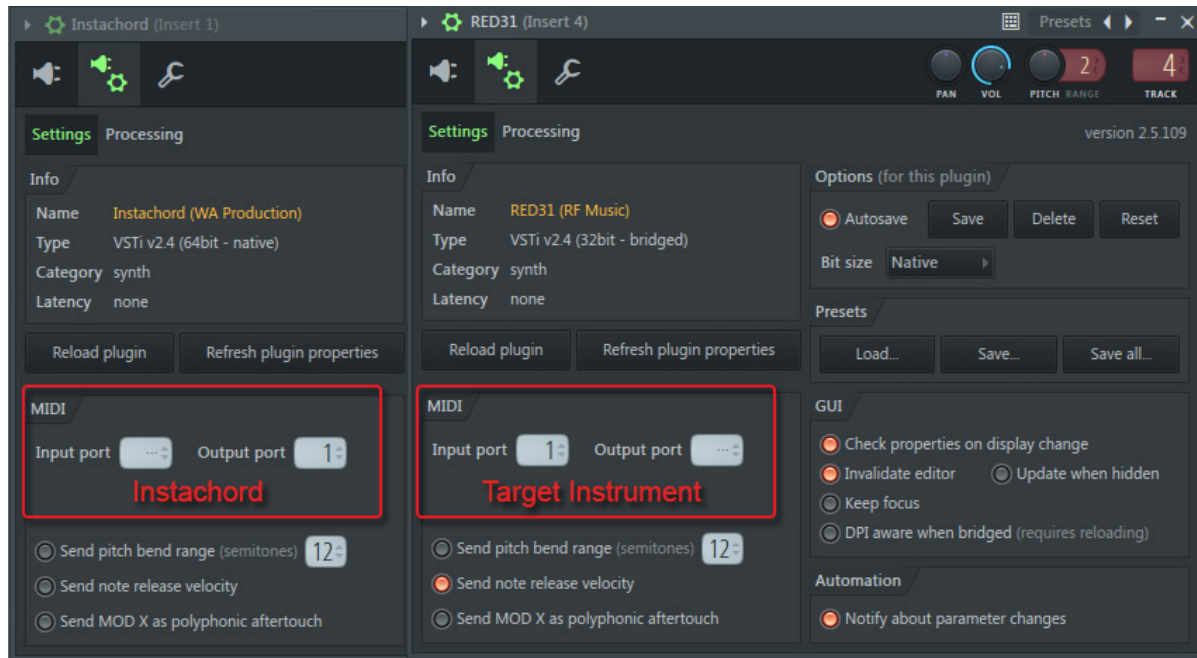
Instachord (Insert 1)

Settings Processing

Info

Name Instachord (WA Production)
Type VSTi v2.4 (64bit - native)
Category synth
Latency none

Reload plugin
Refresh plugin properties

MIDI

Input port ---
Output port 1

Instachord

Send pitch bend range (semitones) 12
Send note release velocity
Send MOD X as polyphonic aftertouch

RED31 (Insert 4)

Presets

PAN VOL PITCH RANGE 2 4 TRACK

Settings Processing

version 2.5.109

Info

Name RED31 (RF Music)
Type VSTi v2.4 (32bit - bridged)
Category synth
Latency none

Reload plugin
Refresh plugin properties

MIDI

Input port 1
Output port ---

Target Instrument

Send pitch bend range (semitones) 12
Send note release velocity
Send MOD X as polyphonic aftertouch

Options (for this plugin)

Autosave
Save
Delete
Reset

Bit size Native

Presets

Load...
Save...
Save all...

GUI

Check properties on display change
Invalidate editor
Update when hidden
Keep focus
DPI aware when bridged (requires reloading)

Automation

Notify about parameter changes